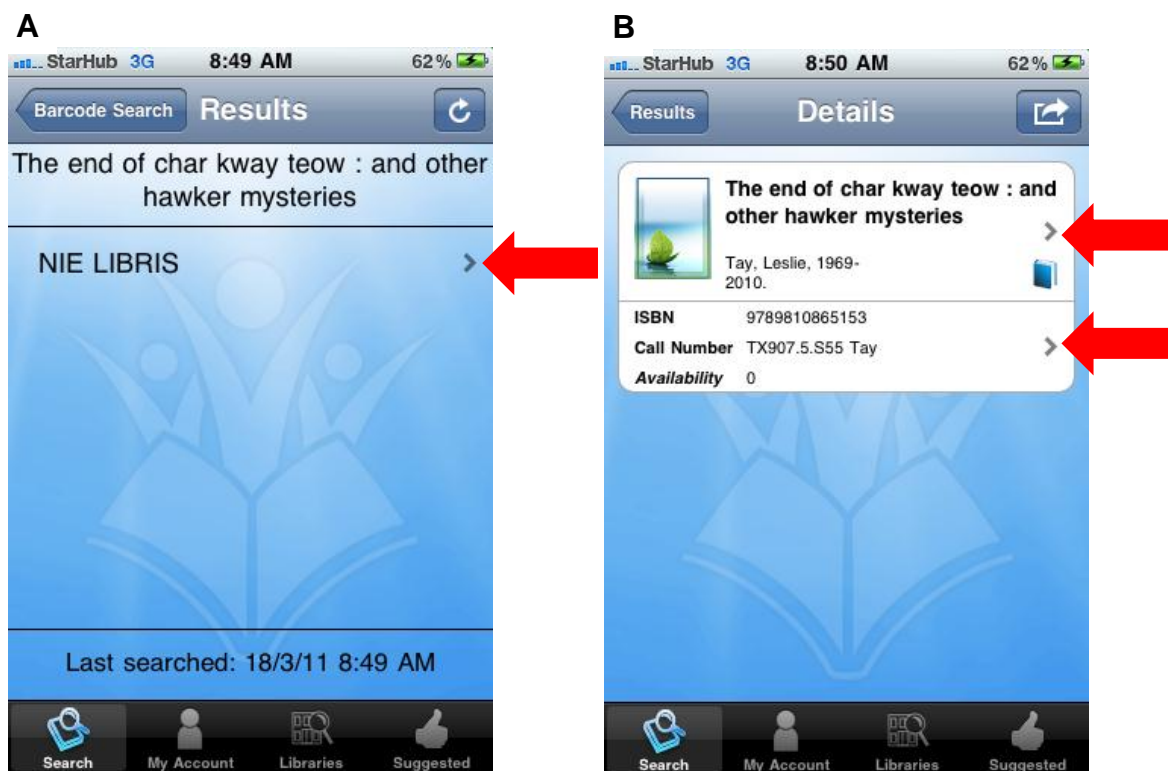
A

StarHub 3G 8:49 AM 62%

Barcode Search Results

The end of char kway teow : and other hawker mysteries

NIE LIBRIS

Last searched: 18/3/11 8:49 AM

Search My Account Libraries Suggested

B

StarHub 3G 8:50 AM 62%

Results Details

The end of char kway teow : and other hawker mysteries

Tay, Leslie, 1969-2010.

ISBN 9789810865153

Call Number TX907.5.S55 Tay

Availability 0

Search My Account Libraries Suggested